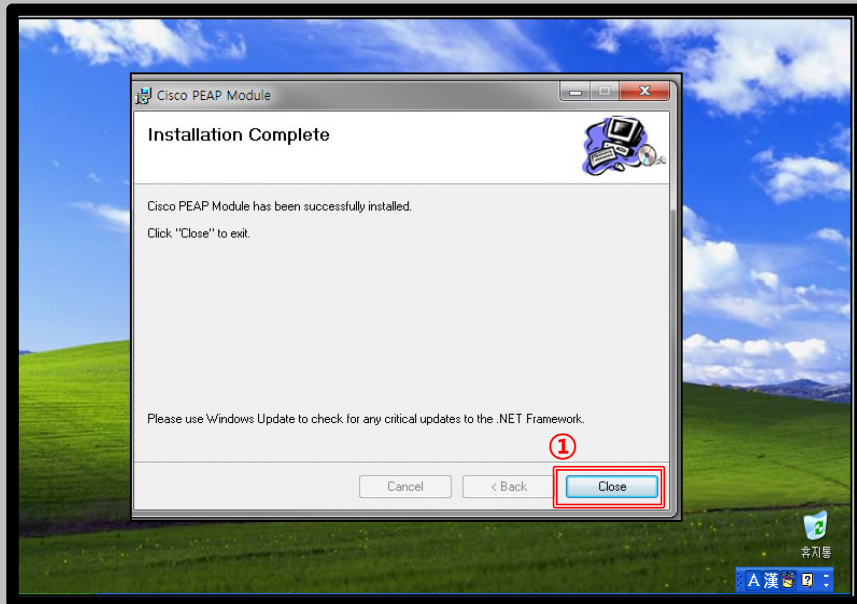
Cisco PEAP Module

Installation Complete

Cisco PEAP Module has been successfully installed.

Click "Close" to exit.

Please use Windows Update to check for any critical updates to the .NET Framework.

①

Cancel

< Back

Close

휴지통

A 漢